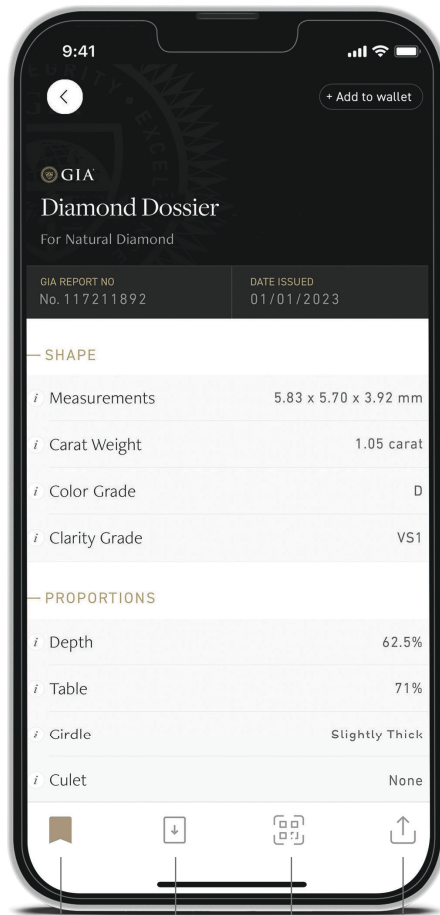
9:41

+ Add to wallet

GIA

Diamond Dossier

For Natural Diamond

GIA REPORT NO
No. 117211892

DATE ISSUED
01/01/2023

— SHAPE

*i* Measurements 5.83 x 5.70 x 3.92 mm

*i* Carat Weight 1.05 carat

*i* Color Grade D

*i* Clarity Grade VS1

— PROPORTIONS

*i* Depth 62.5%

*i* Table 71%

*i* Girdle Slightly Thick

*i* Culet None